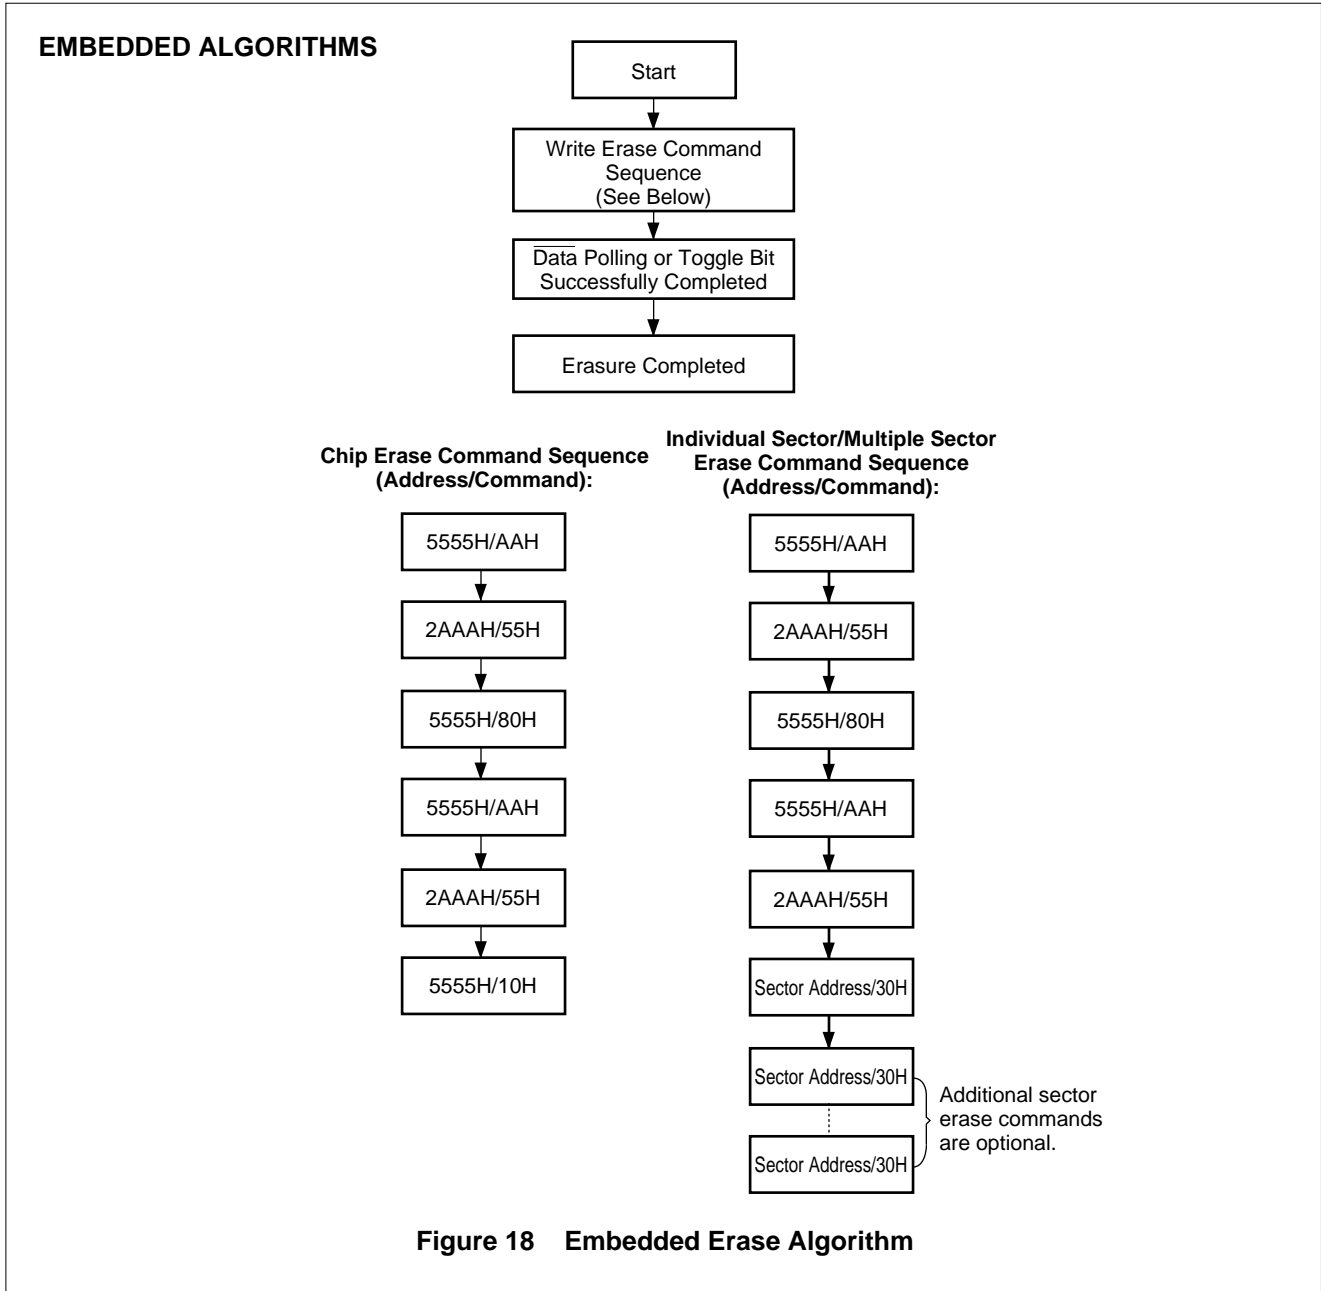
EMBEDDED ALGORITHMS

Start

Write Erase Command Sequence (See Below)

$\overline{\text{Data}}$ Polling or Toggle Bit Successfully Completed

Erasure Completed

Chip Erase Command Sequence (Address/Command):

5555H/AAH

2AAAH/55H

5555H/80H

5555H/AAH

2AAAH/55H

5555H/10H

Individual Sector/Multiple Sector Erase Command Sequence (Address/Command):

5555H/AAH

2AAAH/55H

5555H/80H

5555H/AAH

2AAAH/55H

Sector Address/30H

Sector Address/30H

Sector Address/30H

Additional sector erase commands are optional.

Figure 18 Embedded Erase Algorithm